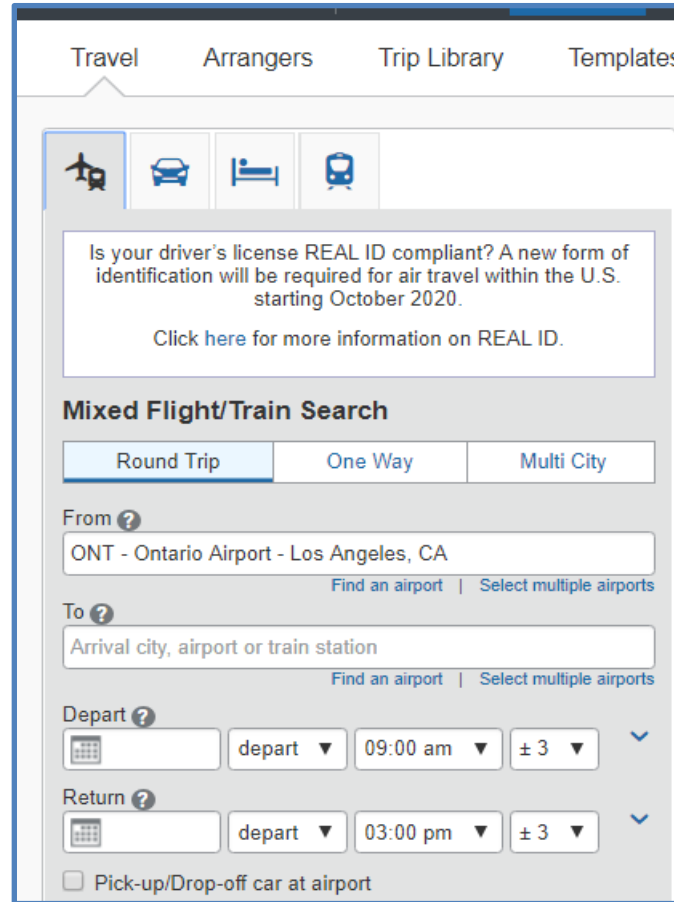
Travel Arrangers Trip Library Templates

Is your driver's license REAL ID compliant? A new form of identification will be required for air travel within the U.S. starting October 2020.

Click here for more information on REAL ID.

Mixed Flight/Train Search

Round Trip | One Way | Multi City

From

ONT - Ontario Airport - Los Angeles, CA

Find an airport | Select multiple airports

To

Arrival city, airport or train station

Find an airport | Select multiple airports

Depart

depart ▼ 09:00 am ▼ ± 3 ▼

Return

depart ▼ 03:00 pm ▼ ± 3 ▼

Pick-up/Drop-off car at airport